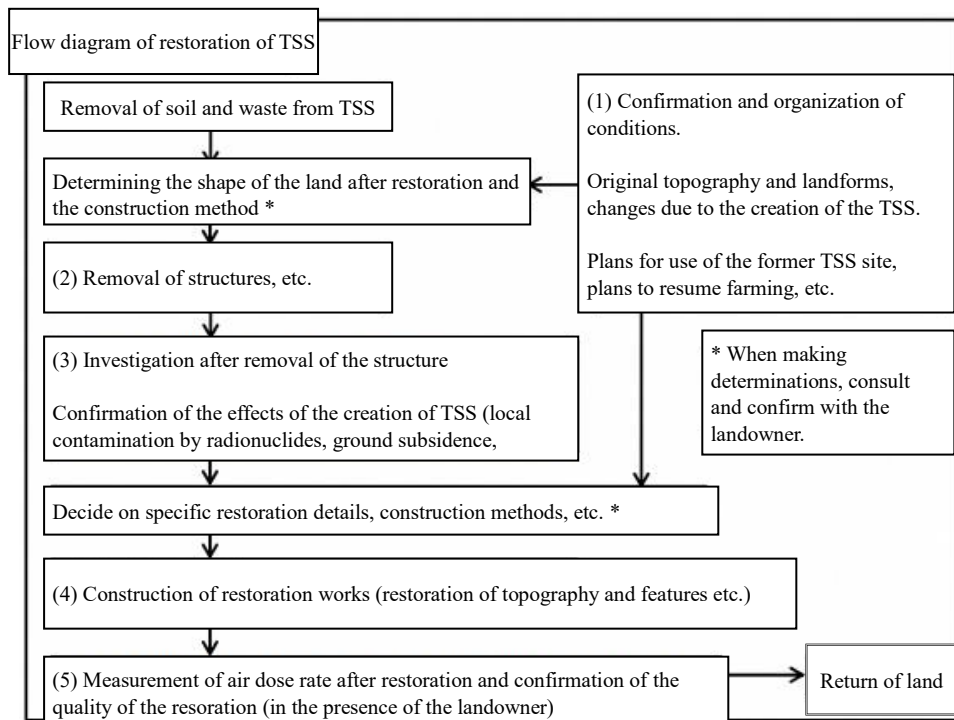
Flow diagram of restoration of TSS

Removal of soil and waste from TSS

(1) Confirmation and organization of conditions.

Original topography and landforms, changes due to the creation of the TSS.

Plans for use of the former TSS site, plans to resume farming, etc.

Determining the shape of the land after restoration and the construction method *

(2) Removal of structures, etc.

(3) Investigation after removal of the structure

Confirmation of the effects of the creation of TSS (local contamination by radionuclides, ground subsidence,

* When making determinations, consult and confirm with the landowner.

Decide on specific restoration details, construction methods, etc. *

(4) Construction of restoration works (restoration of topography and features etc.)

(5) Measurement of air dose rate after restoration and confirmation of the quality of the resoration (in the presence of the landowner)

Return of land